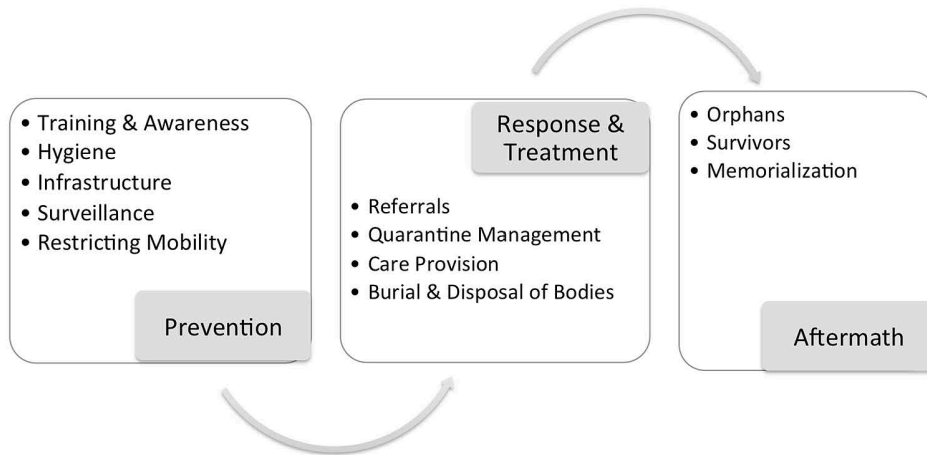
• Training & Awareness
• Hygiene
• Infrastructure
• Surveillance
• Restricting Mobility

Prevention

Response & Treatment

• Referrals
• Quarantine Management
• Care Provision
• Burial & Disposal of Bodies

• Orphans
• Survivors
• Memorialization

Aftermath